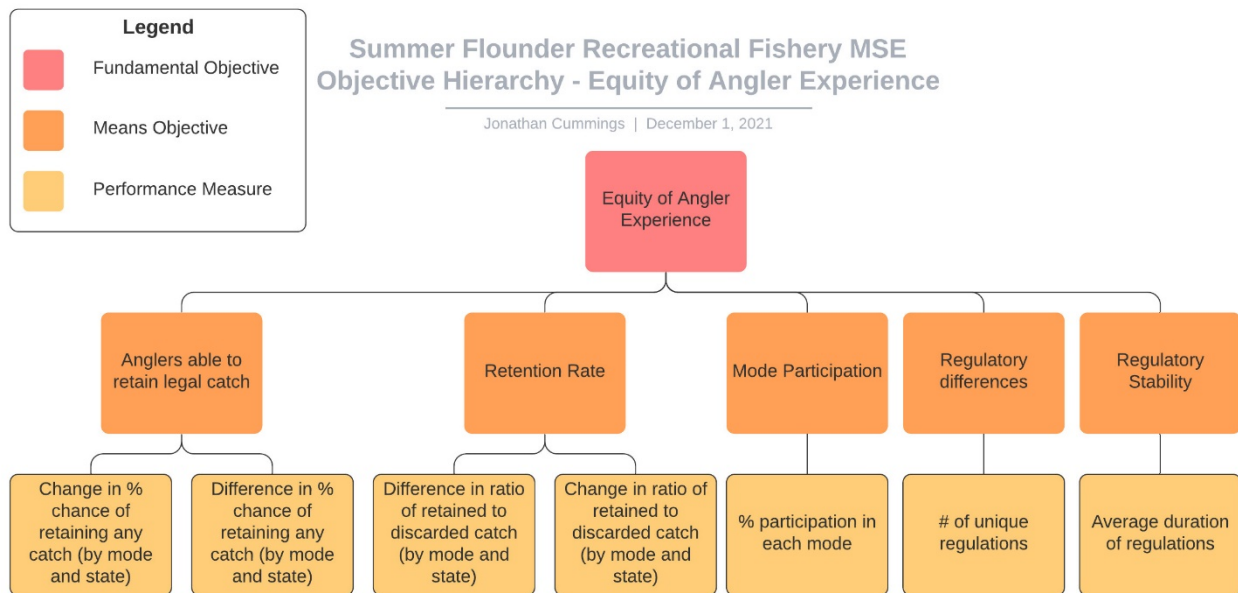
Legend

Fundamental Objective

Means Objective

Performance Measure

Summer Flounder Recreational Fishery MSE
Objective Hierarchy - Equity of Angler Experience

Jonathan Cummings | December 1, 2021

Equity of Angler Experience

Anglers able to retain legal catch

Retention Rate

Mode Participation

Regulatory differences

Regulatory Stability

Change in % chance of retaining any catch (by mode and state)

Difference in % chance of retaining any catch (by mode and state)

Difference in ratio of retained to discarded catch (by mode and state)

Change in ratio of retained to discarded catch (by mode and state)

% participation in each mode

# of unique regulations

Average duration of regulations